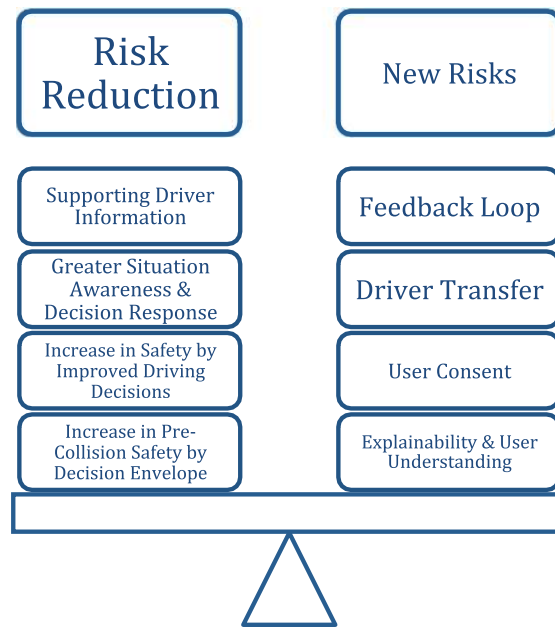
Risk Reduction

Supporting Driver Information

Greater Situation Awareness & Decision Response

Increase in Safety by Improved Driving Decisions

Increase in Pre-Collision Safety by Decision Envelope

New Risks

Feedback Loop

Driver Transfer

User Consent

Explainability & User Understanding